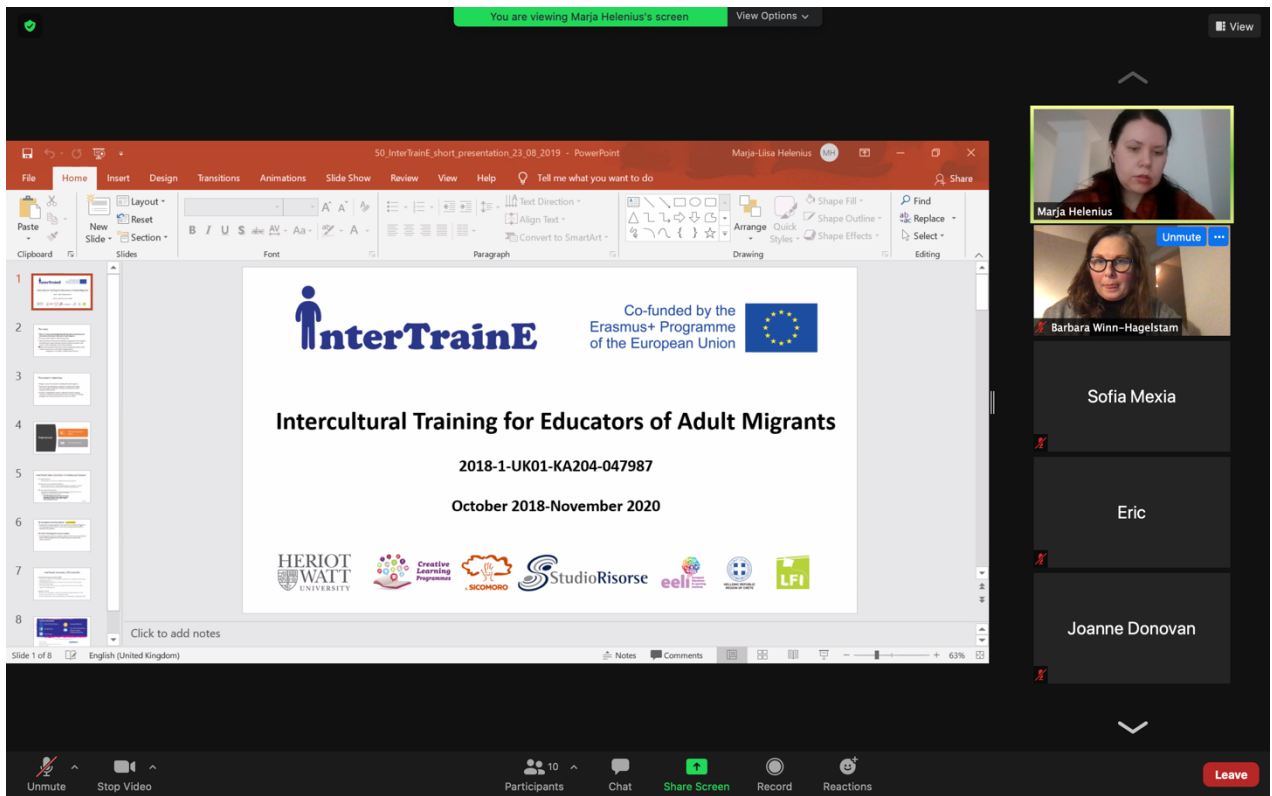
You are viewing Marja Helenius's screen
View Options
View

50_InterTrainE_short_presentation_23_08_2019 - PowerPoint
Marja-Liisa Helenius MH

File Home Insert Design Transitions Animations Slide Show Review View Help Tell me what you want to do Share

Paste Clipboard
Layout Reset New Slide Section Slides
Font
Paragraph
Text Direction Align Text Convert to SmartArt
Arrange Quick Styles Shape Fill Shape Outline Shape Effects Drawing
Find Replace Select Editing

1 2 3 4 5 6 7 8

InterTrainE

Co-funded by the Erasmus+ Programme of the European Union

Intercultural Training for Educators of Adult Migrants

2018-1-UK01-KA204-047987

October 2018-November 2020

HERIOT WATT UNIVERSITY
Creative Learning Programmes
SICOMORO
StudioRisorse
eeli
LFI

Click to add notes

Slide 1 of 8 English (United Kingdom) Notes Comments 63%

Marja Helenius
Unmute
Barbara Winn-Hagelstam
Sofia Mexia
Eric
Joanne Donovan

Unmute Stop Video Participants 10 Chat Share Screen Record Reactions Leave